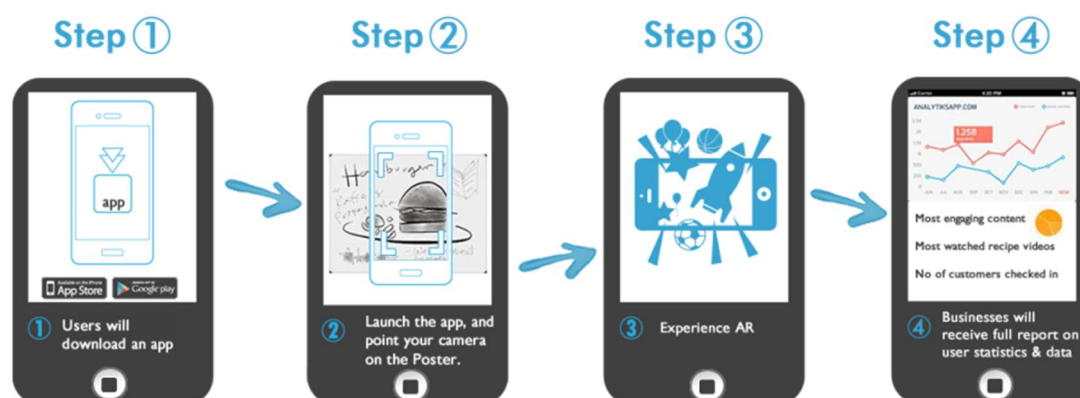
Step ①

app

Available on the iPhone App Store

ANDROID APP ON Google play

① Users will download an app

Step ②

Hamburger

② Launch the app, and point your camera on the Poster.

Step ③

③ Experience AR

Step ④

Carrier

ANALYTIKSAPP.COM

1,258

Most engaging content

Most watched recipe videos

No of customers checked in

④ Businesses will receive full report on user statistics & data